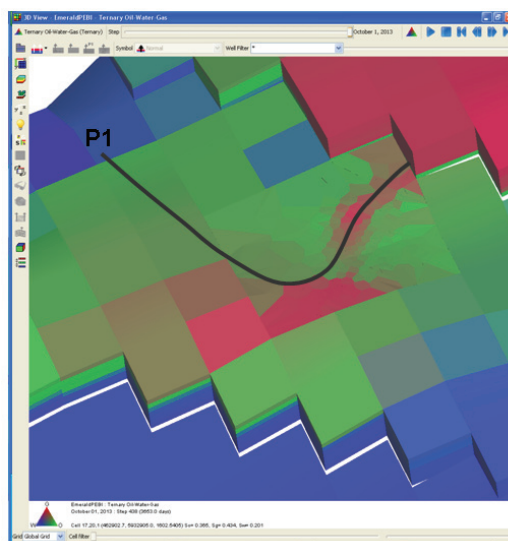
3D View : EmeraldPEBI : Ternary Oil-Water-Gas

Ternary Oil-Water-Gas (Ternary) Step October 1, 2013

Symbol Normal Well Filter *

P1

EmeraldPEBI : Ternary Oil-Water-Gas
October 01, 2013 : Step 408 (3653.0 days)

Cell 17,20,1 (482902.7, 5932905.0, 1602.5405) So= 0.365, Sg= 0.434, Sw= 0.201

Grid Global Grid Cell filter